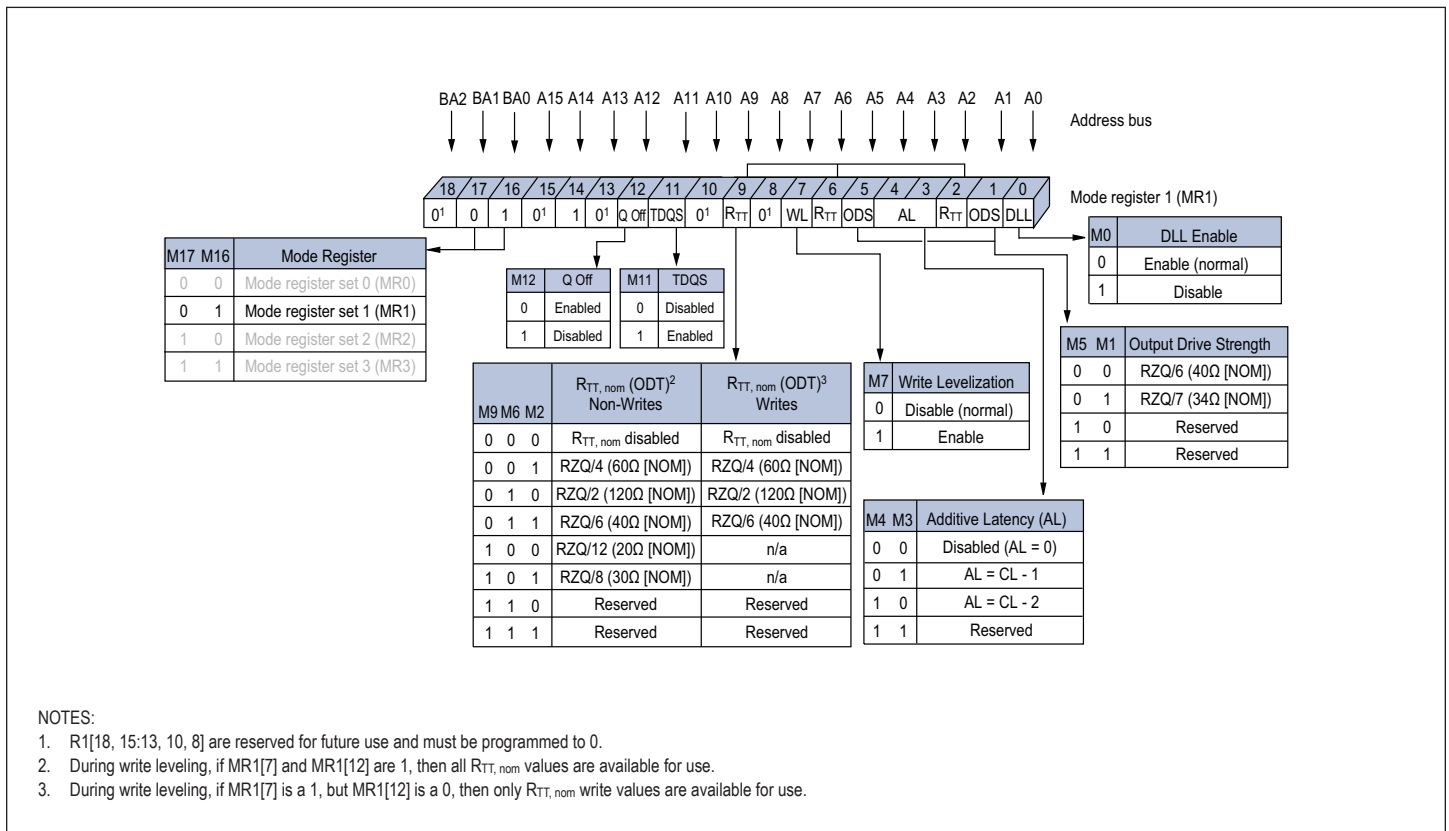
BA2 BA1 BA0 A15 A14 A13 A12 A11 A10 A9 A8 A7 A6 A5 A4 A3 A2 A1 A0

Address bus

18 17 16 15 14 13 12 11 10 9 8 7 6 5 4 3 2 1 0

$0^1$ 0 1 $0^1$ 1 $0^1$ Q Off TDQS $0^1$ $R_{TT}$ $0^1$ WL $R_{TT}$ ODS AL $R_{TT}$ ODS DLL

Mode register 1 (MR1)

| M17 | M16 | Mode Register |
|---|---|---|
| 0 | 0 | Mode register set 0 (MR0) |
| 0 | 1 | Mode register set 1 (MR1) |
| 1 | 0 | Mode register set 2 (MR2) |
| 1 | 1 | Mode register set 3 (MR3) |

| M12 | Q Off |
|---|---|
| 0 | Enabled |
| 1 | Disabled |

| M11 | TDQS |
|---|---|
| 0 | Disabled |
| 1 | Enabled |

| M0 | DLL Enable |
|---|---|
| 0 | Enable (normal) |
| 1 | Disable |

| M5 | M1 | Output Drive Strength |
|---|---|---|
| 0 | 0 | RZQ/6 (40Ω [NOM]) |
| 0 | 1 | RZQ/7 (34Ω [NOM]) |
| 1 | 0 | Reserved |
| 1 | 1 | Reserved |

| M9 M6 M2 | $R_{TT,\ nom}$ (ODT)$^2$ Non-Writes | $R_{TT,\ nom}$ (ODT)$^3$ Writes |
|---|---|---|
| 0 0 0 | $R_{TT,\ nom}$ disabled | $R_{TT,\ nom}$ disabled |
| 0 0 1 | RZQ/4 (60Ω [NOM]) | RZQ/4 (60Ω [NOM]) |
| 0 1 0 | RZQ/2 (120Ω [NOM]) | RZQ/2 (120Ω [NOM]) |
| 0 1 1 | RZQ/6 (40Ω [NOM]) | RZQ/6 (40Ω [NOM]) |
| 1 0 0 | RZQ/12 (20Ω [NOM]) | n/a |
| 1 0 1 | RZQ/8 (30Ω [NOM]) | n/a |
| 1 1 0 | Reserved | Reserved |
| 1 1 1 | Reserved | Reserved |

| M7 | Write Levelization |
|---|---|
| 0 | Disable (normal) |
| 1 | Enable |

| M4 | M3 | Additive Latency (AL) |
|---|---|---|
| 0 | 0 | Disabled (AL = 0) |
| 0 | 1 | AL = CL - 1 |
| 1 | 0 | AL = CL - 2 |
| 1 | 1 | Reserved |

NOTES:
1. R1[18, 15:13, 10, 8] are reserved for future use and must be programmed to 0.
2. During write leveling, if MR1[7] and MR1[12] are 1, then all $R_{TT,\ nom}$ values are available for use.
3. During write leveling, if MR1[7] is a 1, but MR1[12] is a 0, then only $R_{TT,\ nom}$ write values are available for use.